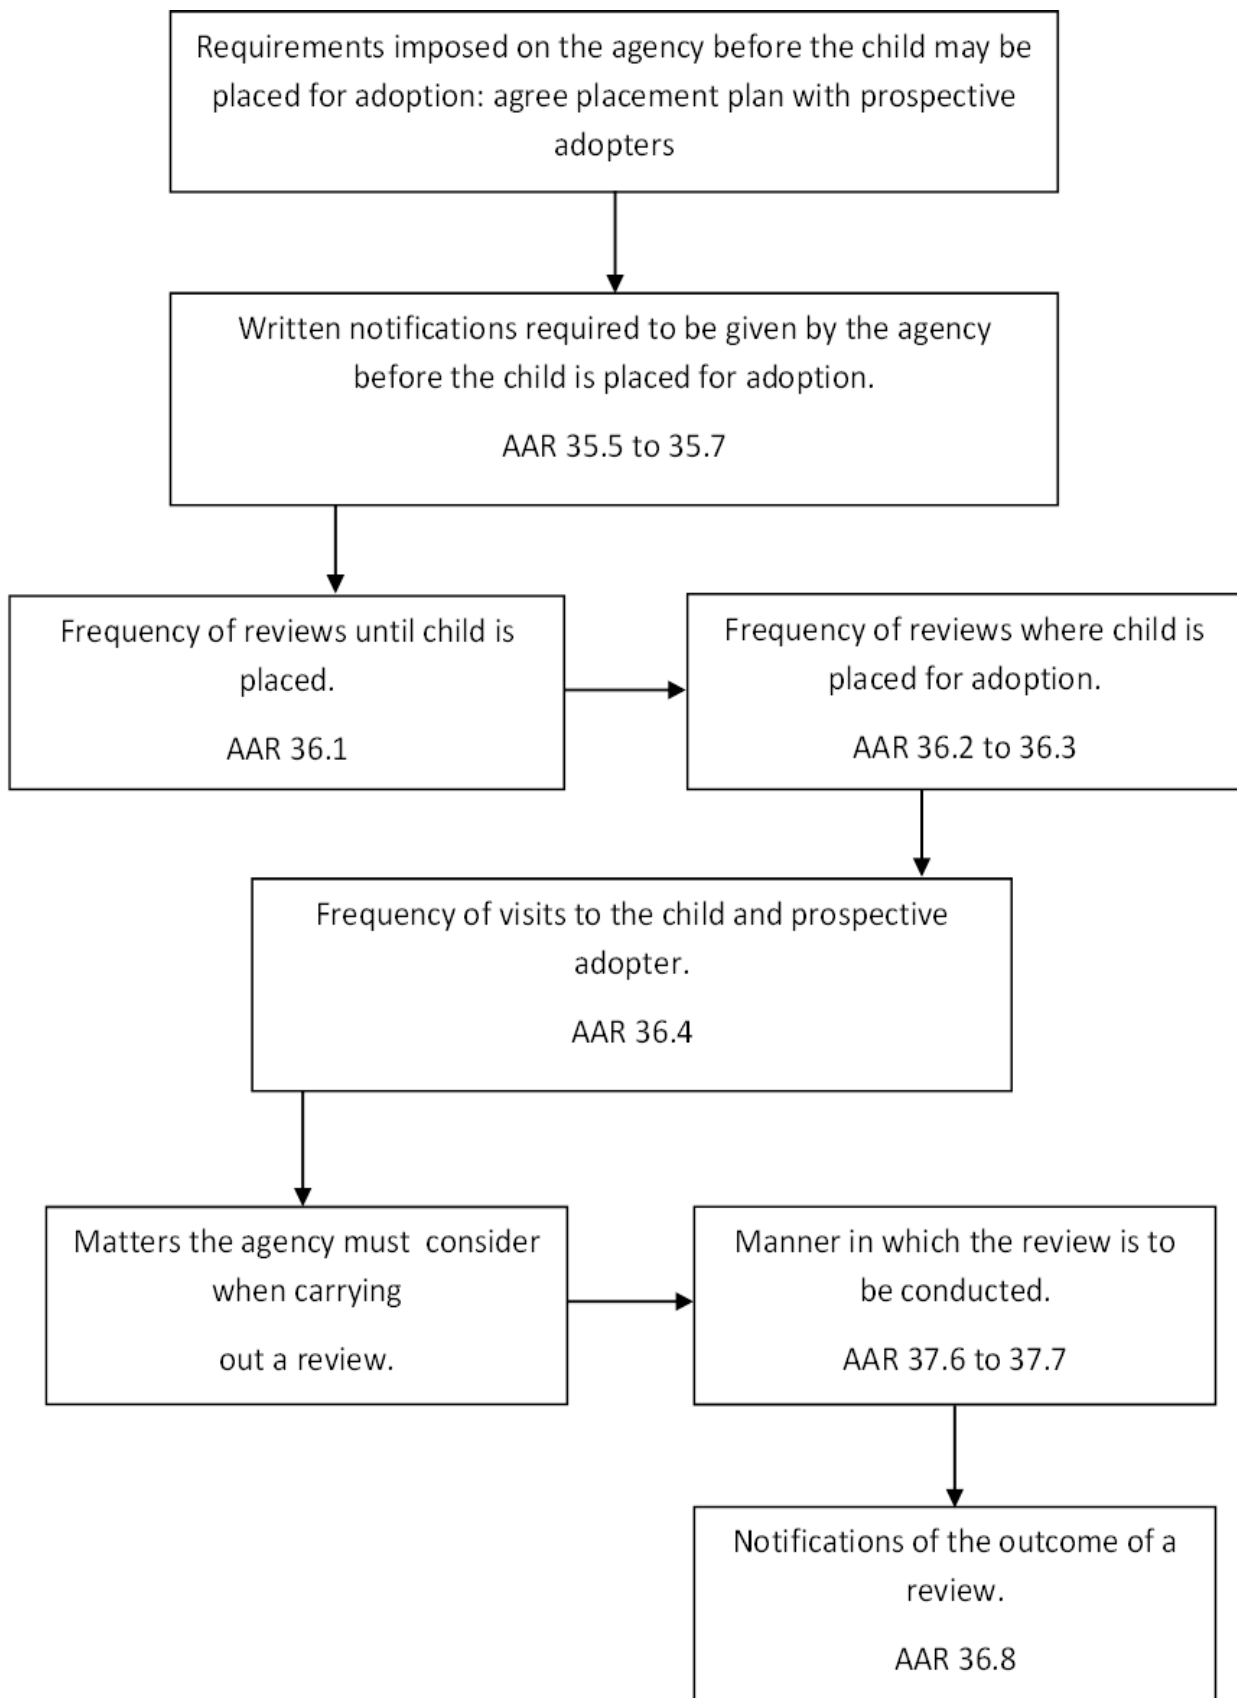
Requirements imposed on the agency before the child may be placed for adoption: agree placement plan with prospective adopters

Written notifications required to be given by the agency before the child is placed for adoption.

AAR 35.5 to 35.7

Frequency of reviews until child is placed.

AAR 36.1

Frequency of reviews where child is placed for adoption.

AAR 36.2 to 36.3

Frequency of visits to the child and prospective adopter.

AAR 36.4

Matters the agency must consider when carrying

out a review.

Manner in which the review is to be conducted.

AAR 37.6 to 37.7

Notifications of the outcome of a review.

AAR 36.8